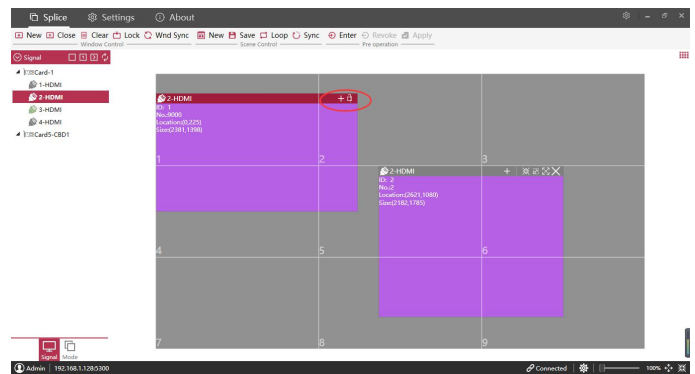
Splice Settings About

New Close Clear Lock Wnd Sync New Save Loop Sync Enter Revoke Apply
Window Control Scene Control Pre operation

Signal
Card-1
1-HDMI
2-HDMI
3-HDMI
4-HDMI
Card5-CBD1

2-HDMI
ID: 1
No.:9000
Location:(0,225)
Size:(2381,1398)

2-HDMI
ID: 2
No.:2
Location:(2621,1080)
Size:(2182,1785)

1
2
3
4
5
6
7
8
9

Signal Mode

Admin 192.168.1.128:5300
Connected
100%